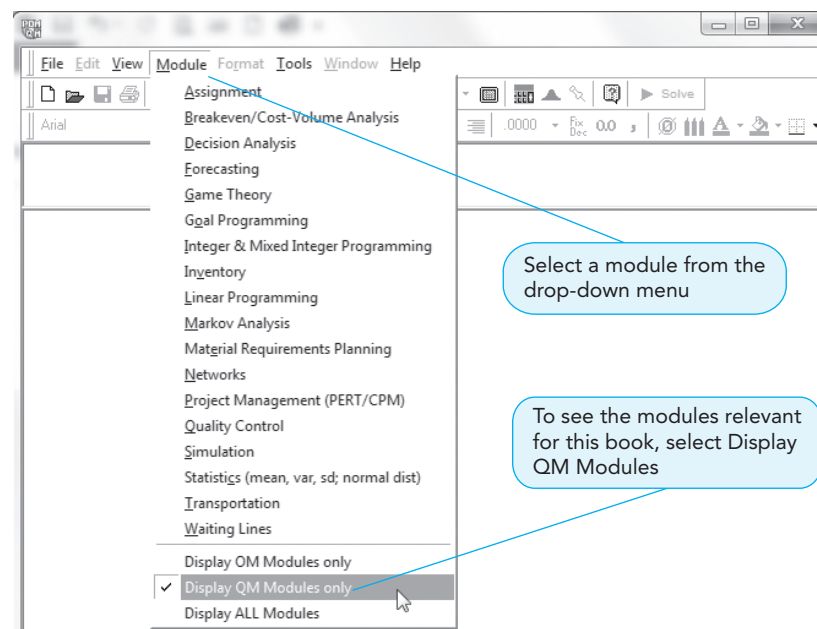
File Edit View Module Format Tools Window Help

Solve

Arial

.0000

Fix Dec

0.0

Assignment
Breakeven/Cost-Volume Analysis
Decision Analysis
Forecasting
Game Theory
Goal Programming
Integer & Mixed Integer Programming
Inventory
Linear Programming
Markov Analysis
Material Requirements Planning
Networks
Project Management (PERT/CPM)
Quality Control
Simulation
Statistics (mean, var, sd; normal dist)
Transportation
Waiting Lines

Display OM Modules only
Display QM Modules only
Display ALL Modules

Select a module from the drop-down menu

To see the modules relevant for this book, select Display QM Modules